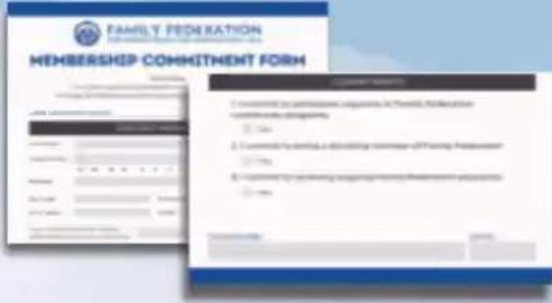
FAMILY FEDERATION

MEMBERSHIP COMMITMENT FORM

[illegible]

COMMITMENTS

1. I commit to participate regularly in Family Federation community programs.

Yes

2. I commit to being a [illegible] member of Family Federation.

Yes

3. I commit to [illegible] Family Federation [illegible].

Yes

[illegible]